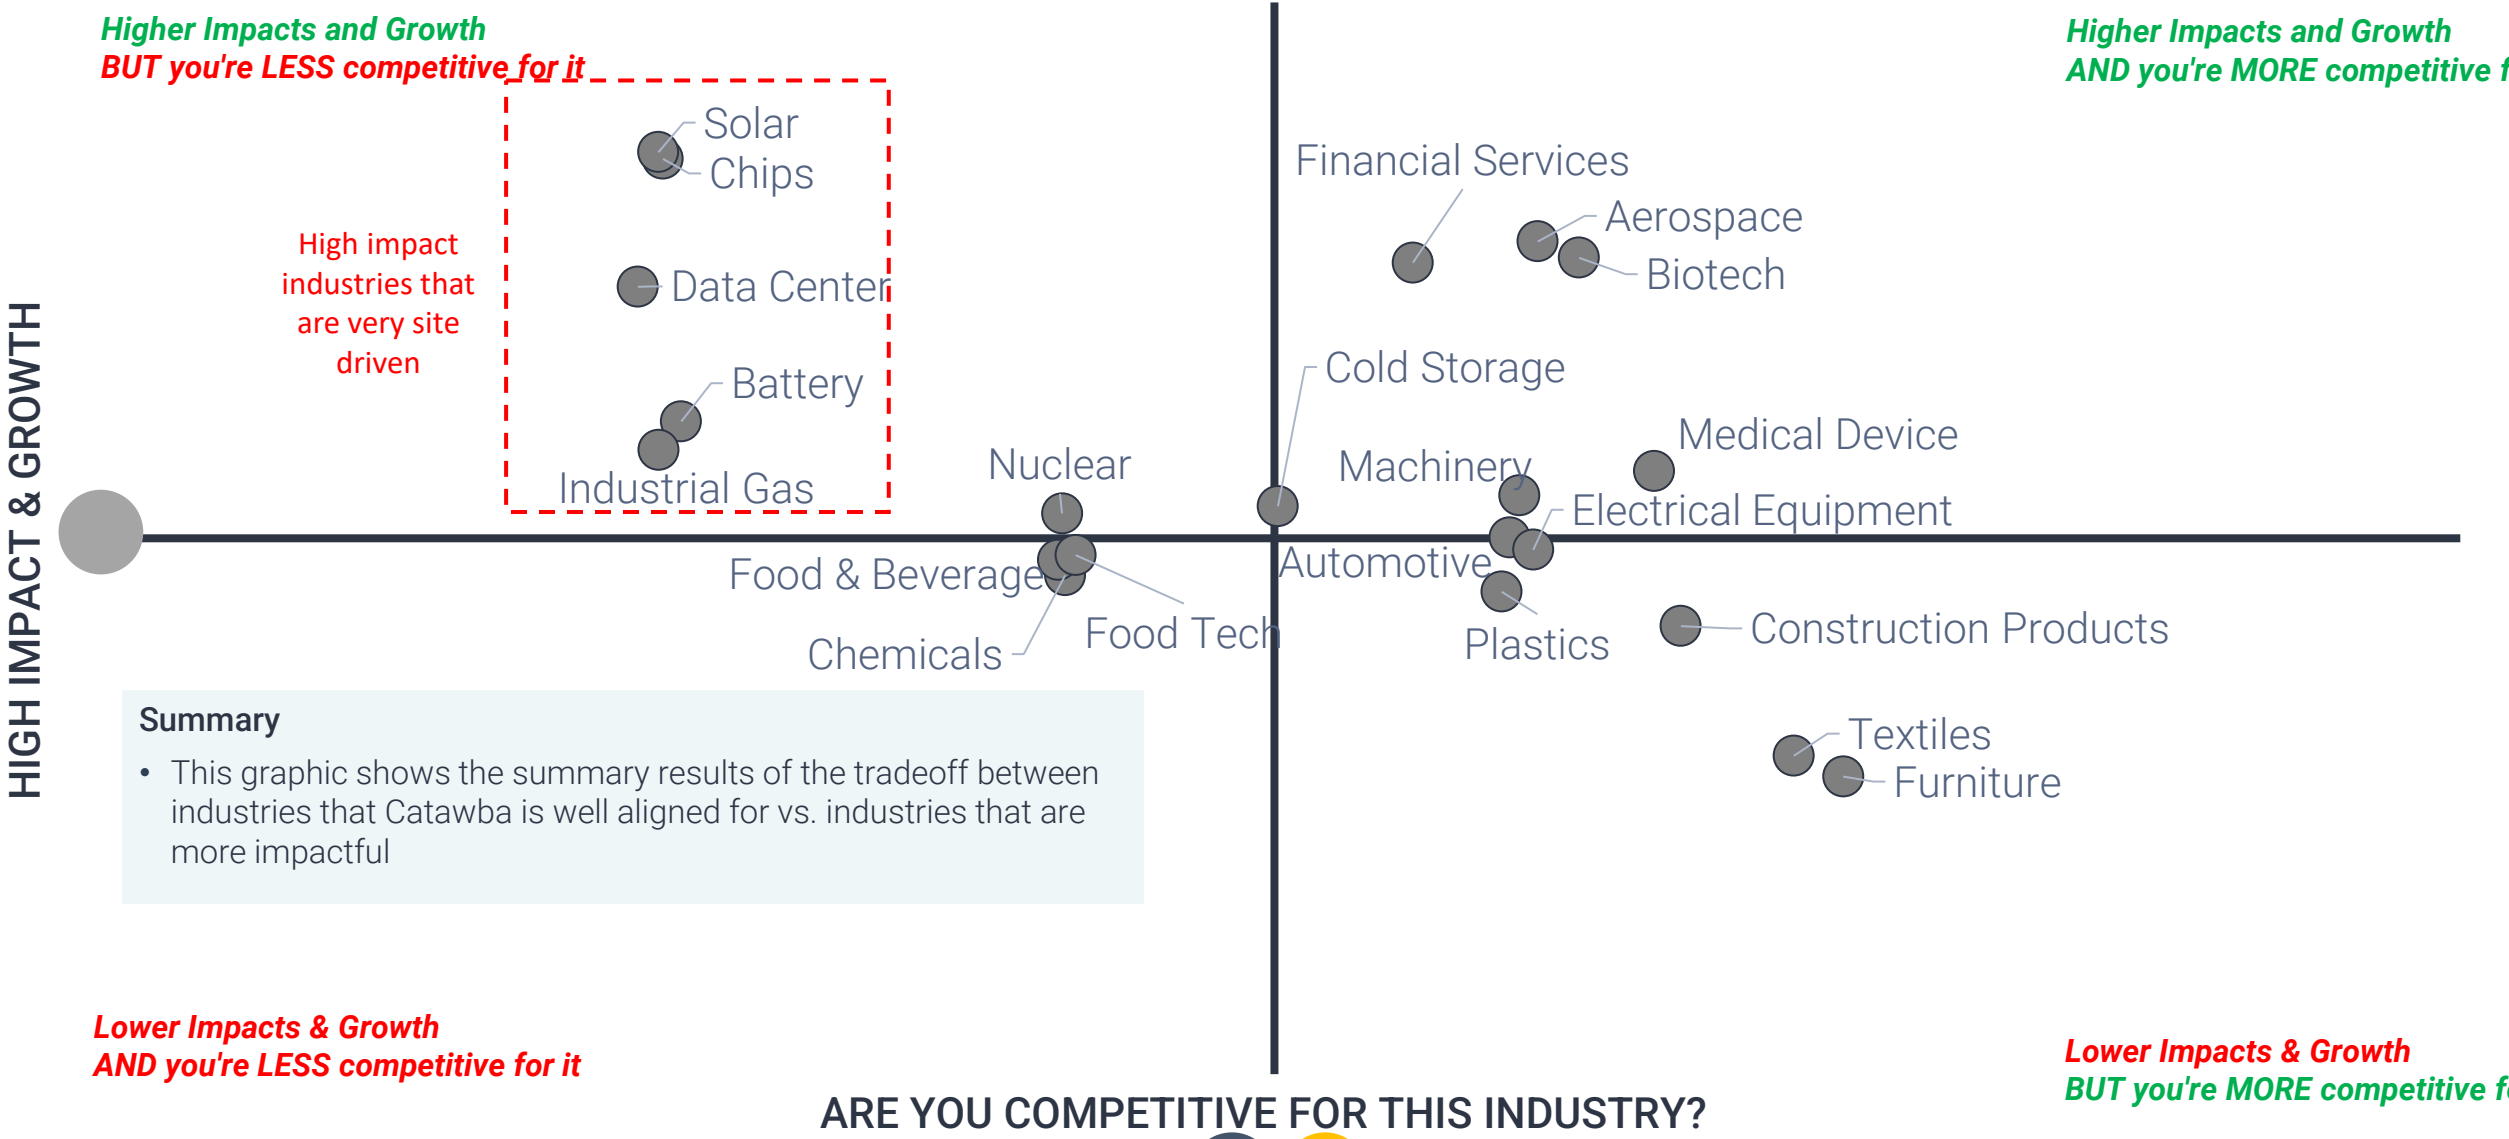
Higher Impacts and Growth
BUT you're LESS competitive for it

Higher Impacts and Growth
AND you're MORE competitive f

HIGH IMPACT & GROWTH

High impact industries that are very site driven

Solar
Chips
Data Center
Battery
Industrial Gas
Nuclear
Food & Beverage
Food Tech
Chemicals
Financial Services
Aerospace
Biotech
Cold Storage
Medical Device
Machinery
Electrical Equipment
Automotive
Plastics
Construction Products
Textiles
Furniture

Summary
• This graphic shows the summary results of the tradeoff between industries that Catawba is well aligned for vs. industries that are more impactful

Lower Impacts & Growth
AND you're LESS competitive for it

Lower Impacts & Growth
BUT you're MORE competitive f

ARE YOU COMPETITIVE FOR THIS INDUSTRY?